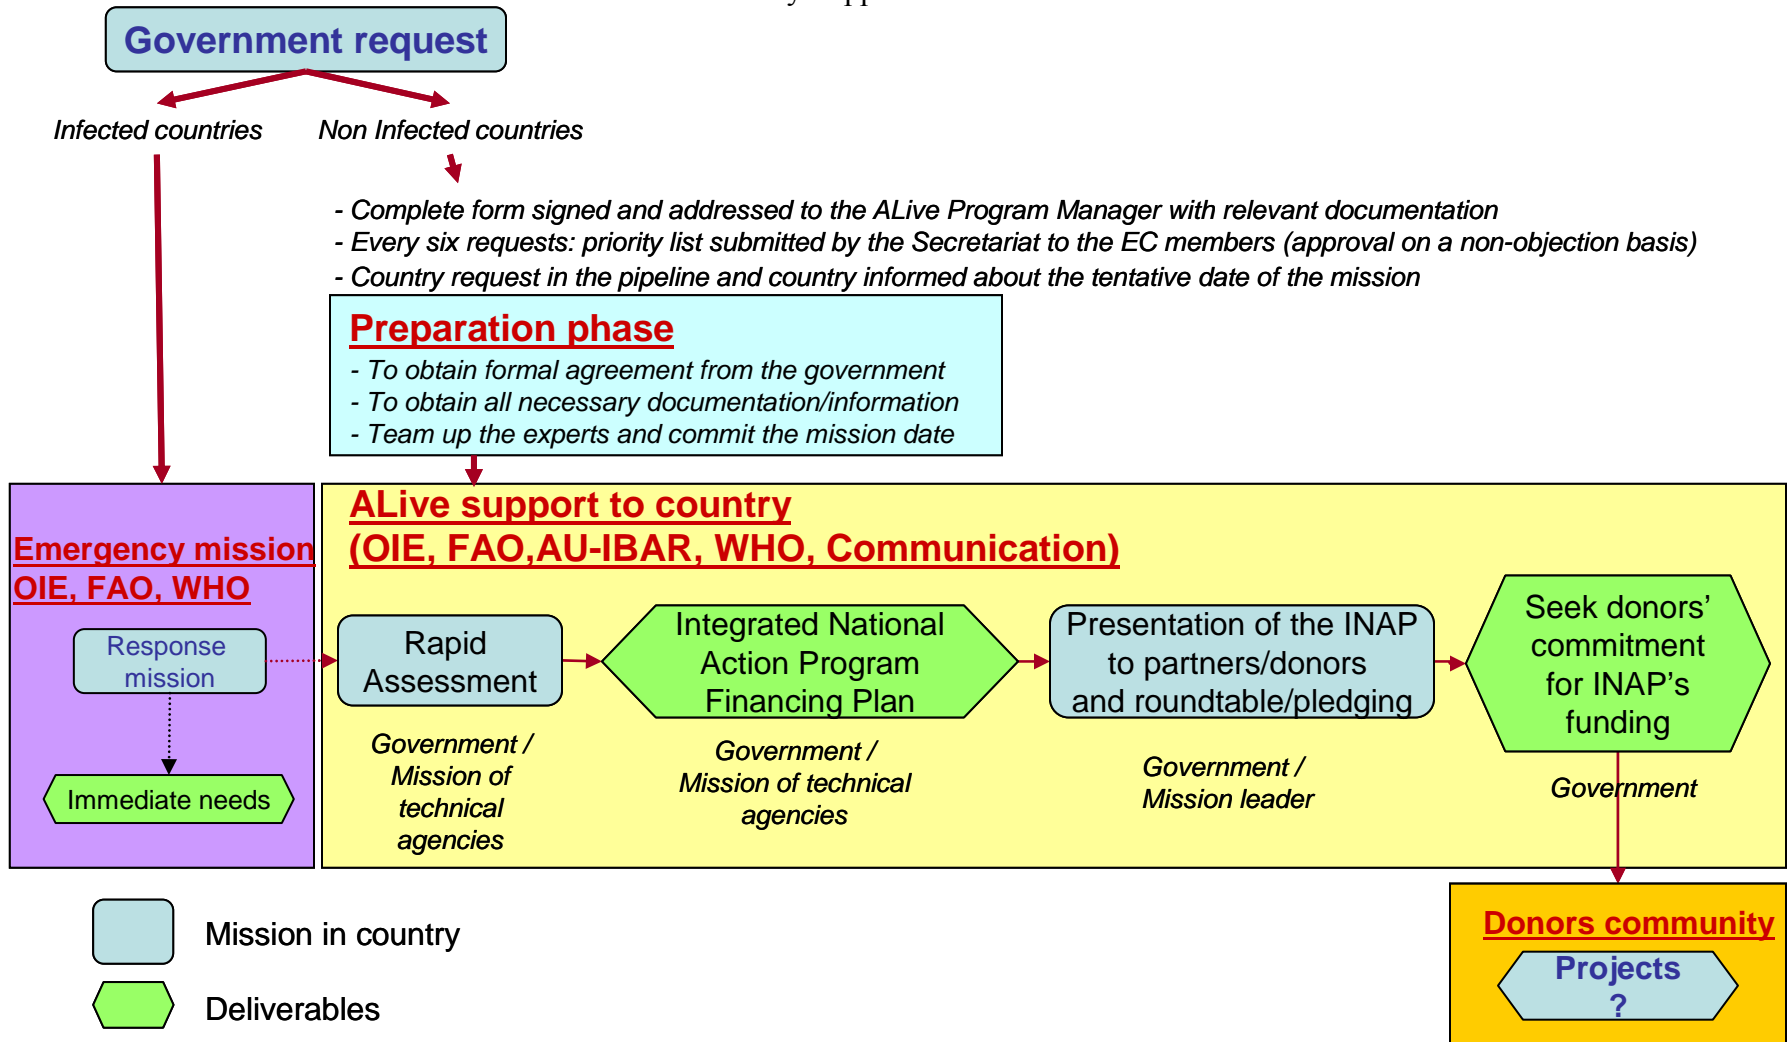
Government request

Infected countries

Non Infected countries

- Complete form signed and addressed to the ALive Program Manager with relevant documentation
- Every six requests: priority list submitted by the Secretariat to the EC members (approval on a non-objection basis)
- Country request in the pipeline and country informed about the tentative date of the mission

Preparation phase
- To obtain formal agreement from the government
- To obtain all necessary documentation/information
- Team up the experts and commit the mission date

Emergency mission
OIE, FAO, WHO

Response mission

Immediate needs

ALive support to country
(OIE, FAO,AU-IBAR, WHO, Communication)

Rapid Assessment

Government / Mission of technical agencies

Integrated National Action Program Financing Plan

Government / Mission of technical agencies

Presentation of the INAP to partners/donors and roundtable/pledging

Government / Mission leader

Seek donors' commitment for INAP's funding

Government

Donors community

Projects
?

Mission in country

Deliverables